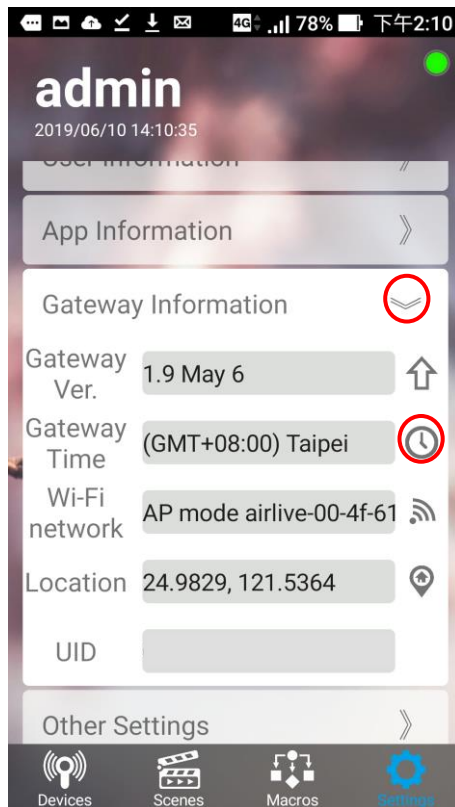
4G 78% 下午2:10

admin
2019/06/10 14:10:35

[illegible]

App Information

Gateway Information

Gateway Ver. 1.9 May 6

Gateway Time (GMT+08:00) Taipei

Wi-Fi network AP mode airlive-00-4f-61

Location 24.9829, 121.5364

UID

Other Settings

Devices Scenes Macros Settings